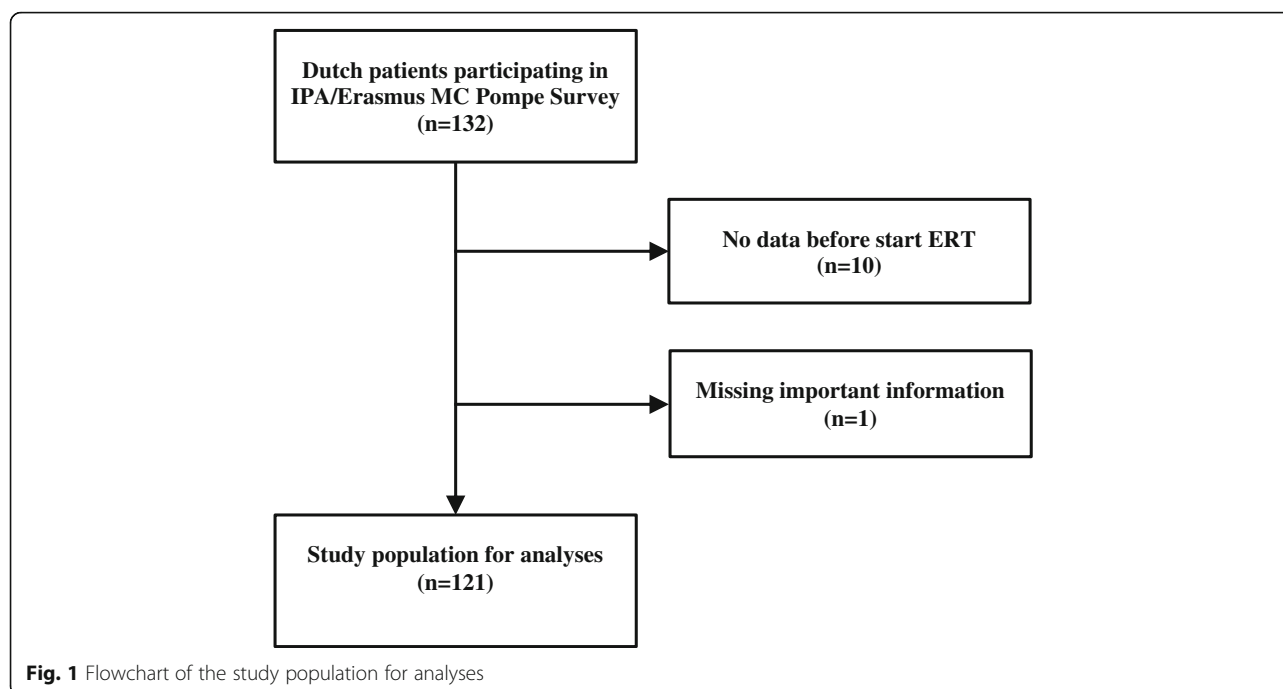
Dutch patients participating in IPA/Erasmus MC Pompe Survey (n=132)

No data before start ERT (n=10)

Missing important information (n=1)

Study population for analyses (n=121)

Fig. 1 Flowchart of the study population for analyses